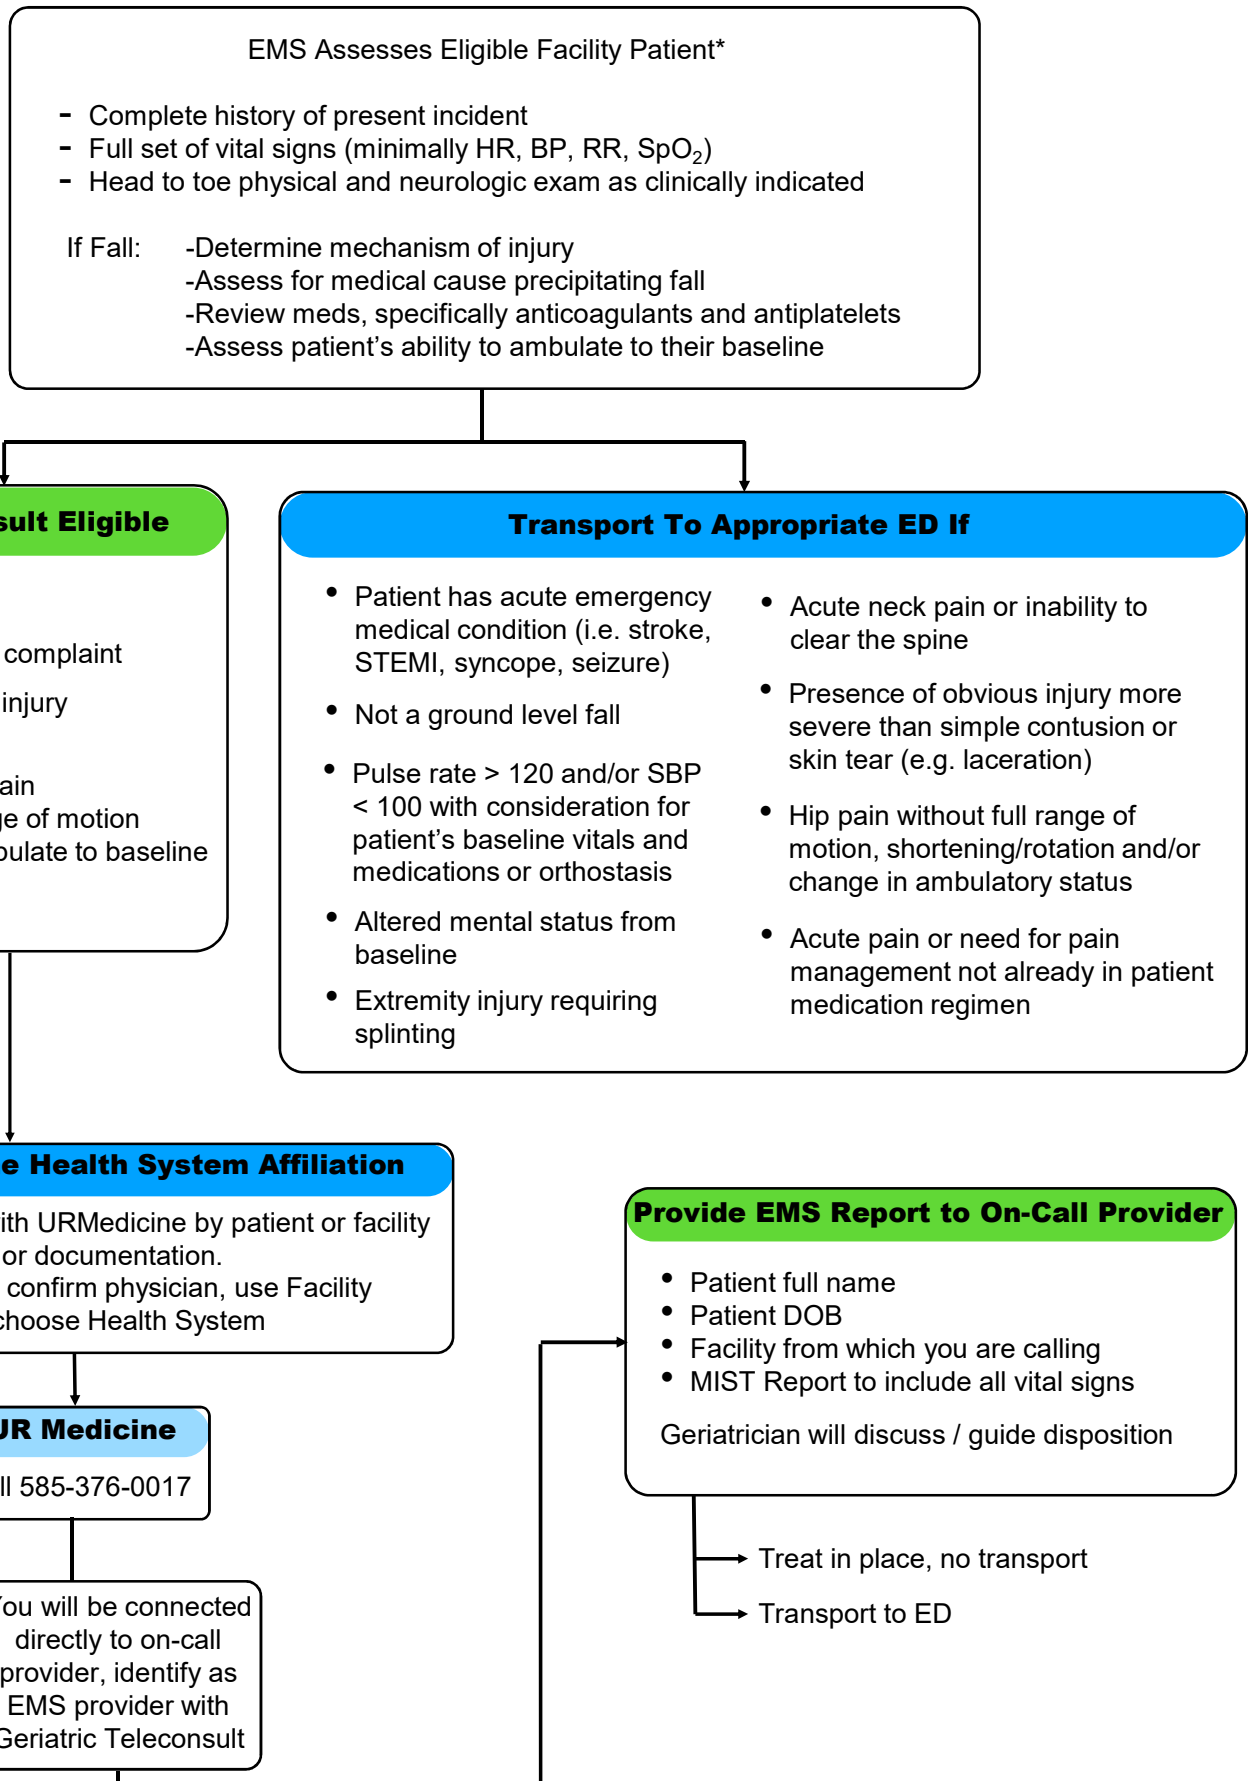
EMS Assesses Eligible Facility Patient*

- Complete history of present incident
- Full set of vital signs (minimally HR, BP, RR, $SpO_2$)
- Head to toe physical and neurologic exam as clinically indicated

If Fall: -Determine mechanism of injury
-Assess for medical cause precipitating fall
-Review meds, specifically anticoagulants and antiplatelets
-Assess patient's ability to ambulate to their baseline

sult Eligible

complaint
injury
ain
ge of motion
bulate to baseline

Transport To Appropriate ED If

- Patient has acute emergency medical condition (i.e. stroke, STEMI, syncope, seizure)
- Not a ground level fall
- Pulse rate > 120 and/or SBP < 100 with consideration for patient's baseline vitals and medications or orthostasis
- Altered mental status from baseline
- Extremity injury requiring splinting

- Acute neck pain or inability to clear the spine
- Presence of obvious injury more severe than simple contusion or skin tear (e.g. laceration)
- Hip pain without full range of motion, shortening/rotation and/or change in ambulatory status
- Acute pain or need for pain management not already in patient medication regimen

e Health System Affiliation

ith URMedicine by patient or facility or documentation.
confirm physician, use Facility choose Health System

Provide EMS Report to On-Call Provider

- Patient full name
- Patient DOB
- Facility from which you are calling
- MIST Report to include all vital signs

Geriatrician will discuss / guide disposition

UR Medicine

ll 585-376-0017

Treat in place, no transport

Transport to ED

You will be connected directly to on-call provider, identify as EMS provider with Geriatric Teleconsult